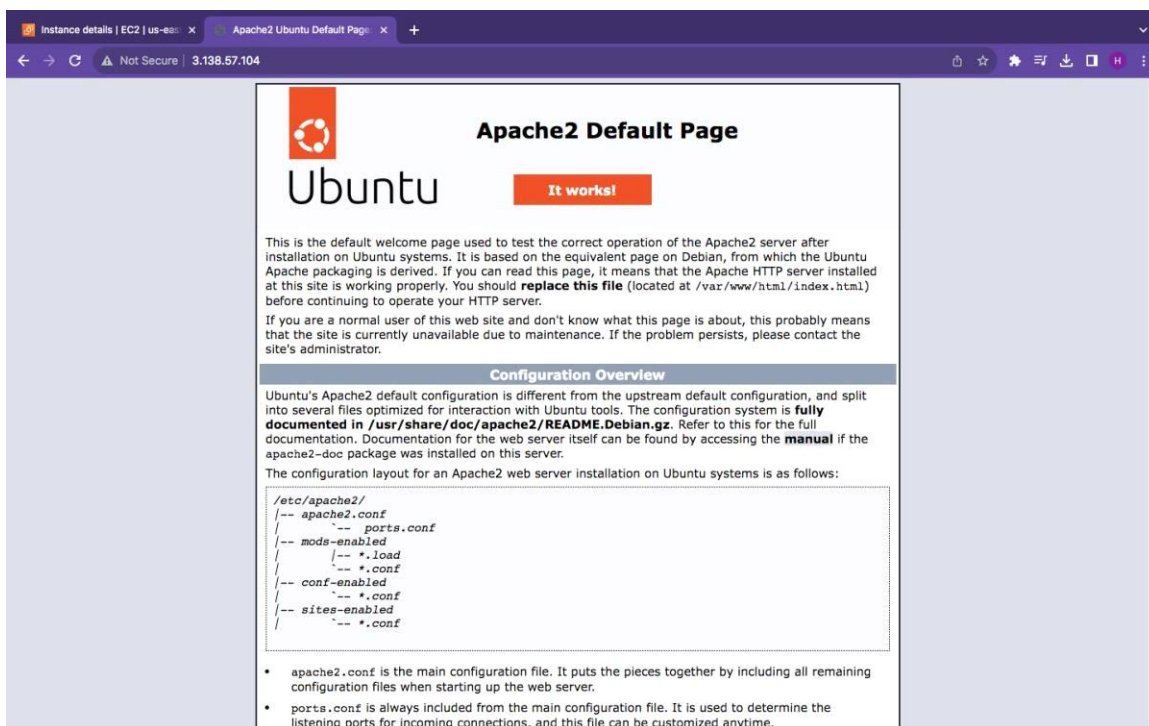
Instance details | EC2 | us-eas ×
Apache2 Ubuntu Default Page ×
+

Not Secure | 3.138.57.104

H

Apache2 Default Page

Ubuntu

It works!

This is the default welcome page used to test the correct operation of the Apache2 server after installation on Ubuntu systems. It is based on the equivalent page on Debian, from which the Ubuntu Apache packaging is derived. If you can read this page, it means that the Apache HTTP server installed at this site is working properly. You should **replace this file** (located at /var/www/html/index.html) before continuing to operate your HTTP server.

If you are a normal user of this web site and don't know what this page is about, this probably means that the site is currently unavailable due to maintenance. If the problem persists, please contact the site's administrator.

Configuration Overview

Ubuntu's Apache2 default configuration is different from the upstream default configuration, and split into several files optimized for interaction with Ubuntu tools. The configuration system is **fully documented in /usr/share/doc/apache2/README.Debian.gz**. Refer to this for the full documentation. Documentation for the web server itself can be found by accessing the **manual** if the apache2-doc package was installed on this server.

The configuration layout for an Apache2 web server installation on Ubuntu systems is as follows:

/etc/apache2/
|-- apache2.conf
|       `-- ports.conf
|-- mods-enabled
|       |-- *.load
|       `-- *.conf
|-- conf-enabled
|       `-- *.conf
|-- sites-enabled
|       `-- *.conf

• apache2.conf is the main configuration file. It puts the pieces together by including all remaining configuration files when starting up the web server.

• ports.conf is always included from the main configuration file. It is used to determine the listening ports for incoming connections, and this file can be customized anytime.